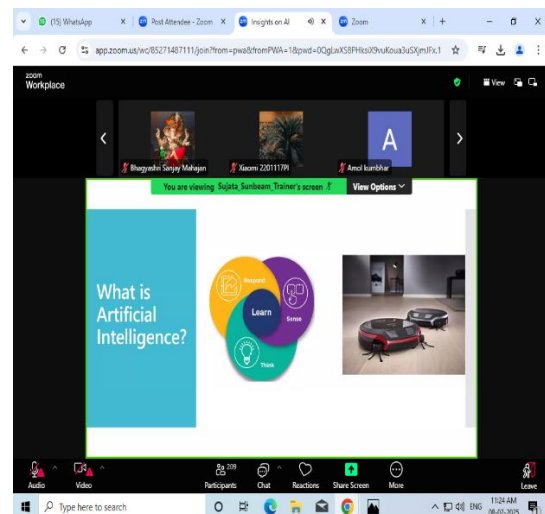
(15) WhatsApp × | Post Attendee - Zoom × | Insights on AI × | Zoom × | +

app.zoom.us/wc/85271487111/join?from=pwa&fromPWA=1&pwd=0QgLwXS8PHksiX9vuKoua3uSXjmJFx.1

zoom Workplace

View

Bhagyashri Sanjay Mahajan
Xiaomi 22011179I
Amol kumbhar

A

You are viewing Sujata_Sunbeam_Trainer's screen
View Options

What is Artificial Intelligence?

Respond
Learn
Sense
Think

Audio
Video
209 Participants
Chat
Reactions
Share Screen
More
Leave

Type here to search
ENG
11:24 AM
08-02-2025